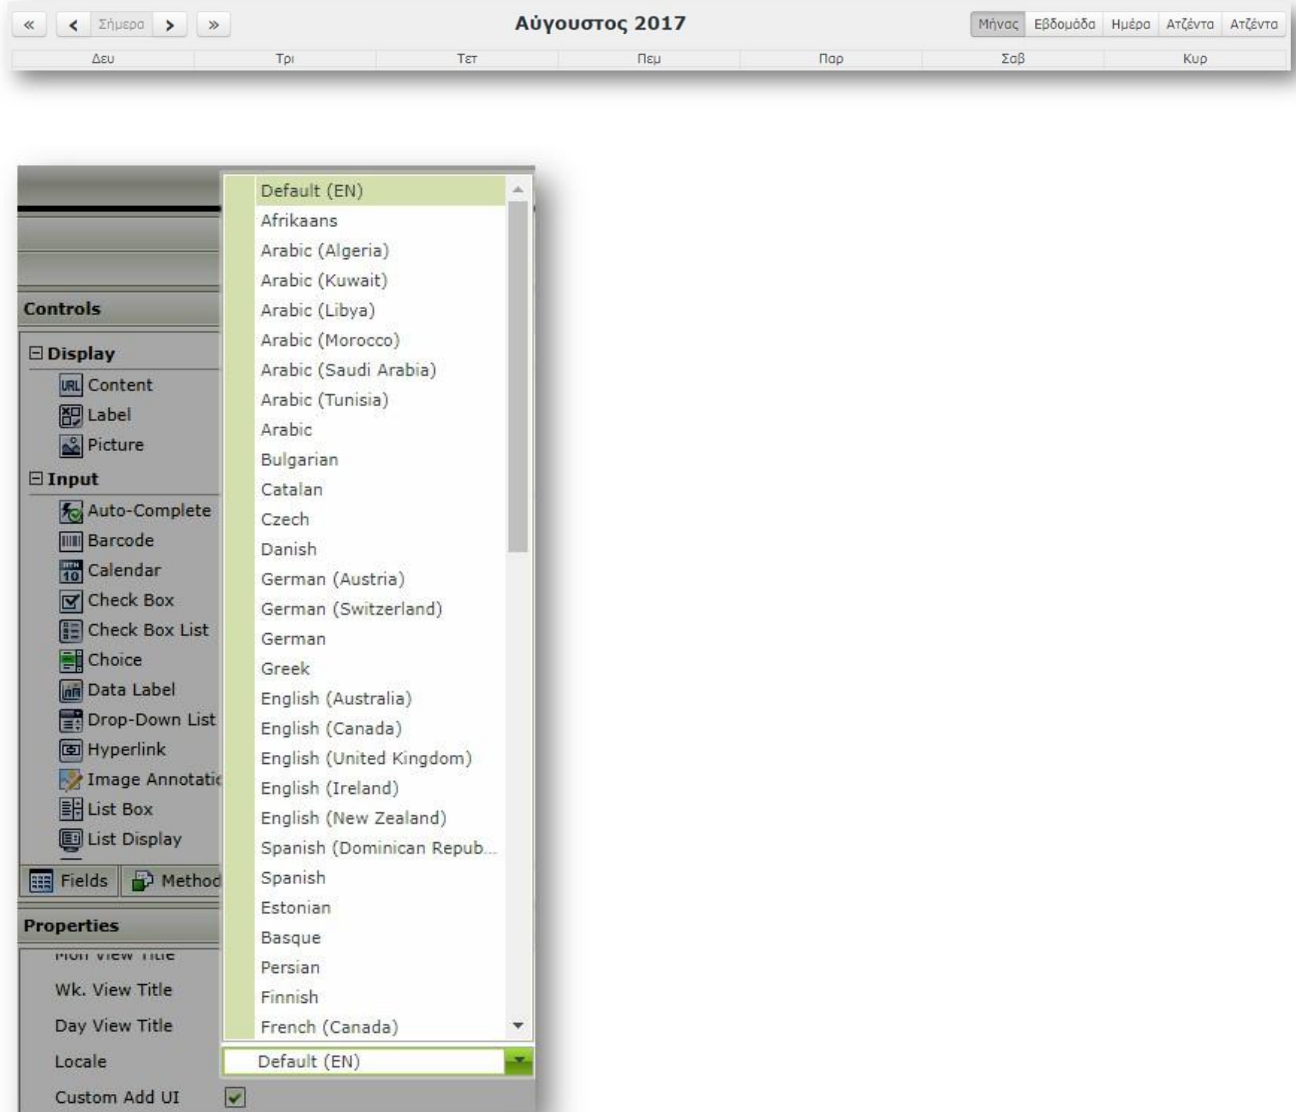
« < Σήμερα > » Αύγουστος 2017 Μήνας Εβδομάδα Ημέρα Ατζέντα Ατζέντα

| Δευ | Τρι | Τετ | Πεμ | Παρ | Σαβ | Κυρ |
|---|---|---|---|---|---|---|

Controls
Display
Content
Label
Picture
Input
Auto-Complete
Barcode
Calendar
Check Box
Check Box List
Choice
Data Label
Drop-Down List
Hyperlink
Image Annotatic
List Box
List Display
Fields Method
Properties
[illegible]
Wk. View Title
Day View Title
Locale
Custom Add UI

Default (EN)
Afrikaans
Arabic (Algeria)
Arabic (Kuwait)
Arabic (Libya)
Arabic (Morocco)
Arabic (Saudi Arabia)
Arabic (Tunisia)
Arabic
Bulgarian
Catalan
Czech
Danish
German (Austria)
German (Switzerland)
German
Greek
English (Australia)
English (Canada)
English (United Kingdom)
English (Ireland)
English (New Zealand)
Spanish (Dominican Repub...
Spanish
Estonian
Basque
Persian
Finnish
French (Canada)

Default (EN)